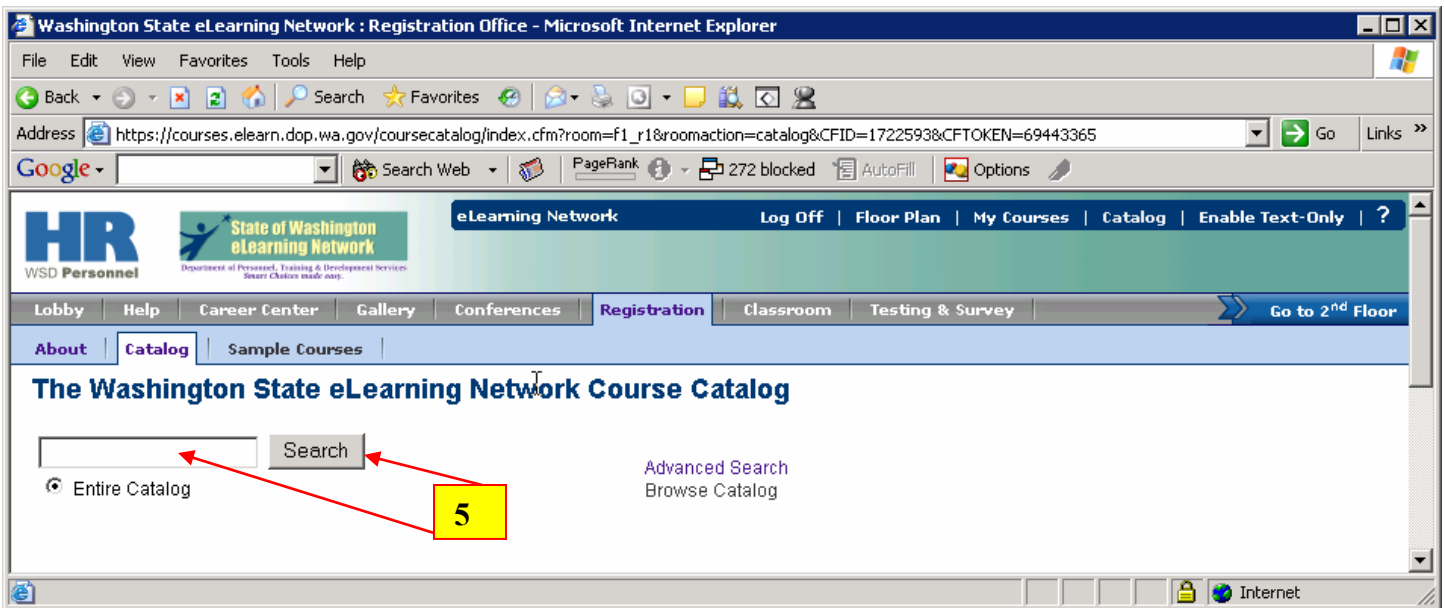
Washington State eLearning Network : Registration Office - Microsoft Internet Explorer

File Edit View Favorites Tools Help

Back Search Favorites

Address https://courses.elearn.dop.wa.gov/coursecatalog/index.cfm?room=f1_r1&roomaction=catalog&CFID=1722593&CFTOKEN=69443365 Go Links

Google Search Web PageRank 272 blocked AutoFill Options

HR WSD Personnel

State of Washington eLearning Network
Department of Personnel, Training & Development Services Smart Choices made easy.

eLearning Network Log Off | Floor Plan | My Courses | Catalog | Enable Text-Only | ?

Lobby | Help | Career Center | Gallery | Conferences | Registration | Classroom | Testing & Survey | Go to 2$^{nd}$ Floor

About | Catalog | Sample Courses

The Washington State eLearning Network Course Catalog

Search

Entire Catalog

Advanced Search
Browse Catalog

5

Internet